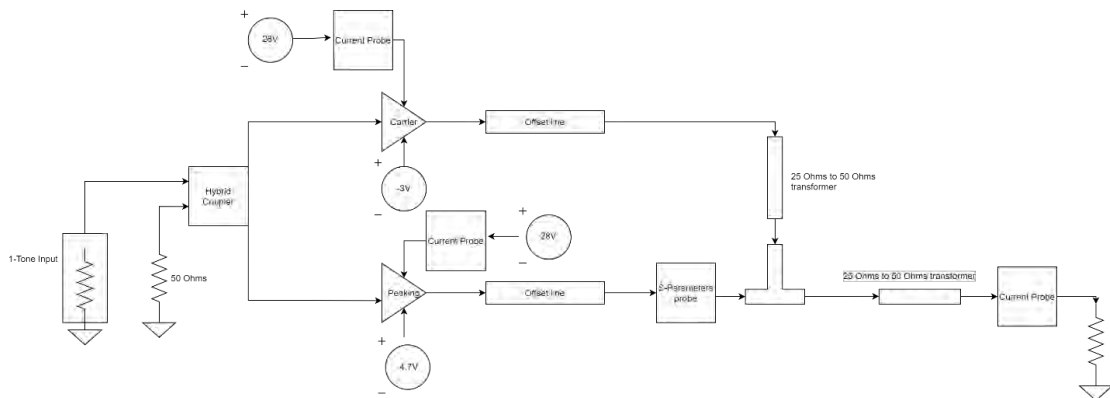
+

28V

−

Current Probe

Carrier

Offset line

+

-3V

−

25 Ohms to 50 Ohms transformer

Hybrid Coupler

1-Tone Input

50 Ohms

Current Probe

+

28V

−

Peaking

Offset line

S-Parameters probe

25 Ohms to 50 Ohms transformer

Current Probe

+

4.7V

−